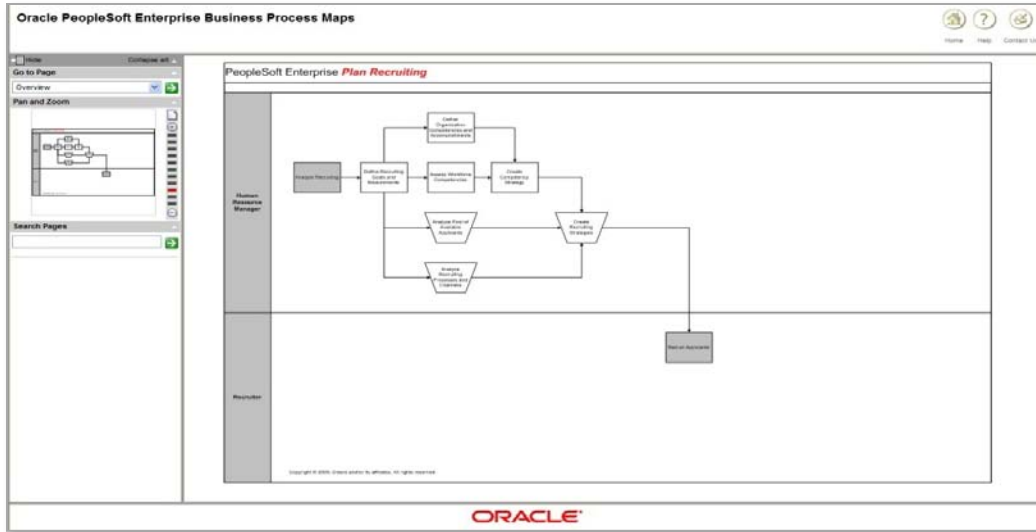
Oracle PeopleSoft Enterprise Business Process Maps

Home Help Contact Us

Hide Collapse all

Go to Page

Overview

Pan and Zoom

Search Pages

PeopleSoft Enterprise *Plan Recruiting*

Human Resource Manager

Analyze Recruiting

Define Recruiting Goals and Assessments

Define Organization Competencies and Accomplishments

Assess Workforce Competencies

Create Competency Strategy

Analyze Pool of Available Applicants

Create Recruiting Strategies

Analyze Recruiting Processes and Channels

Recruit Applicants

Recruiter

Copyright © 2009, Oracle and/or its affiliates. All rights reserved.

ORACLE